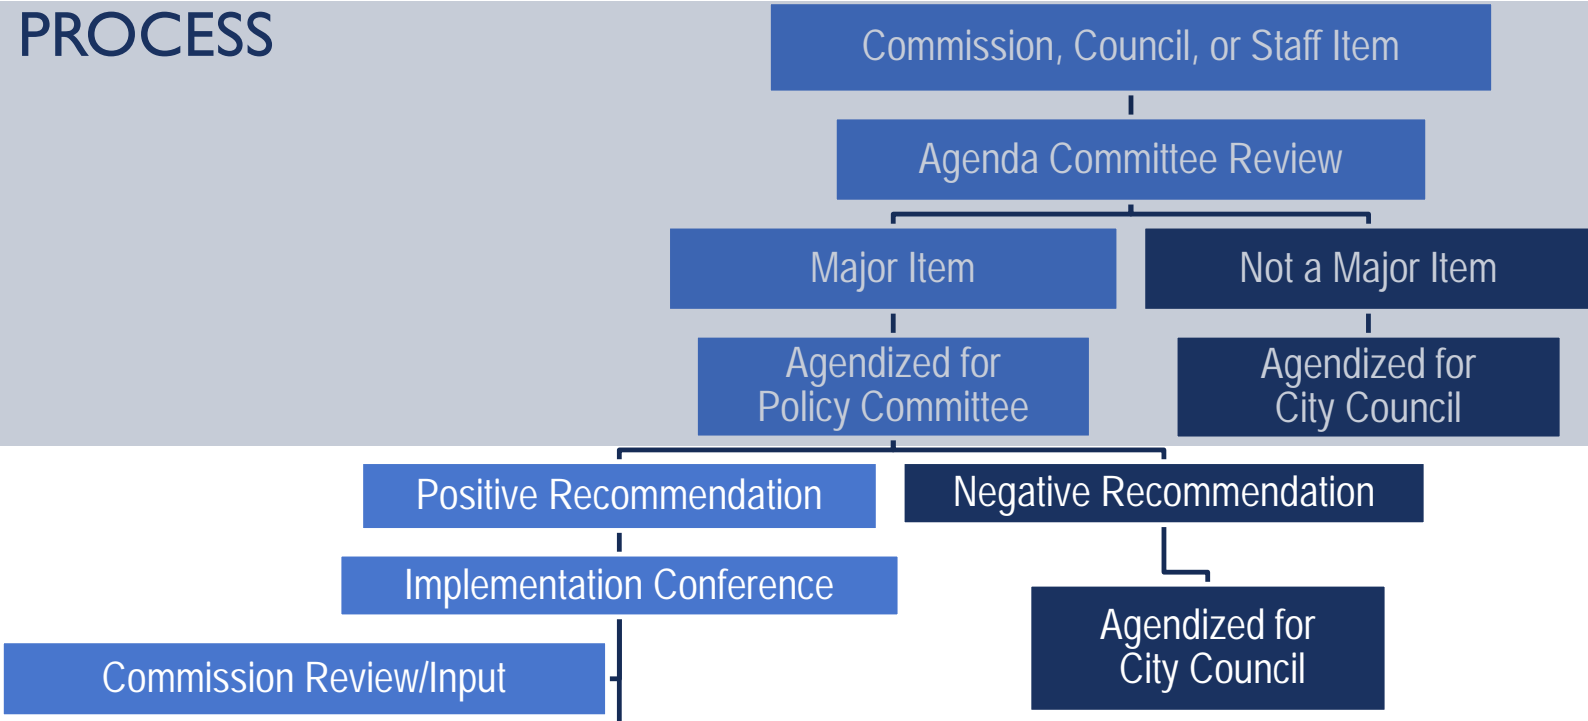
PROCESS

Commission, Council, or Staff Item

Agenda Committee Review

Major Item

Not a Major Item

Agendized for Policy Committee

Agendized for City Council

Positive Recommendation

Negative Recommendation

Implementation Conference

Agendized for City Council

Commission Review/Input